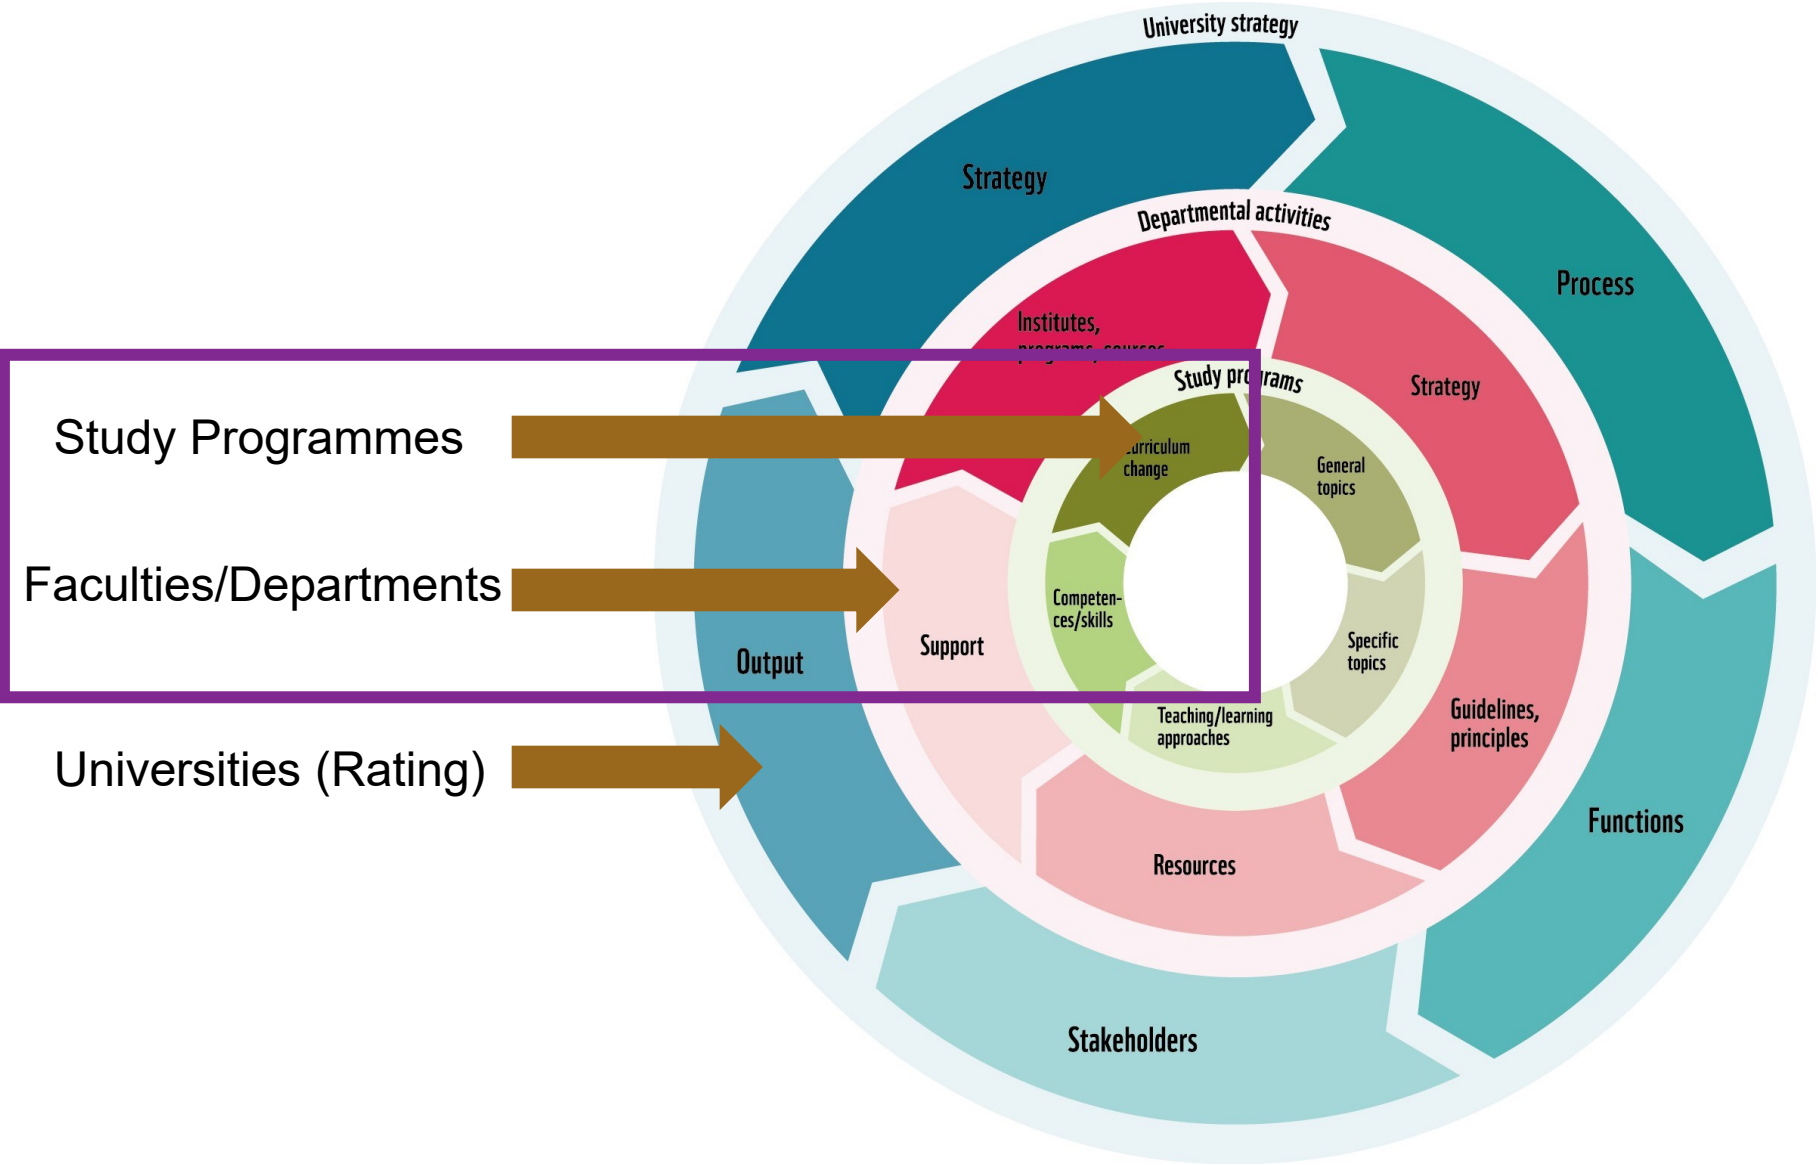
University strategy

Strategy

Process

Functions

Stakeholders

Output

Departmental activities

Institutes, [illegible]

Strategy

Guidelines, principles

Resources

Support

Study pr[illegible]rams

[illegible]urriculum change

General topics

Specific topics

Teaching/learning approaches

Competen-ces/skills

Study Programmes

Faculties/Departments

Universities (Rating)